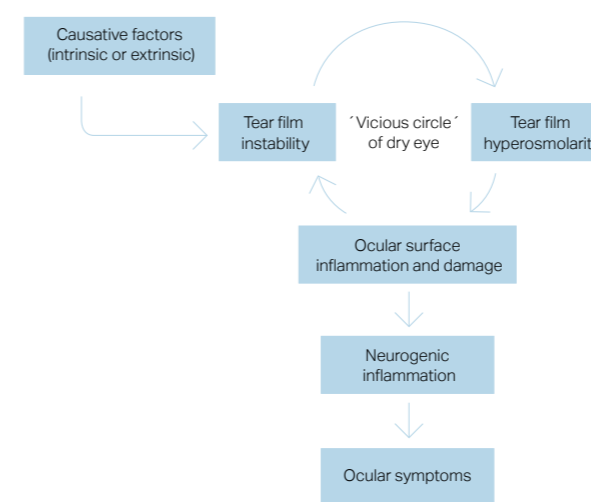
Causative factors (intrinsic or extrinsic)

Tear film instability

´Vicious circle´ of dry eye

Tear film hyperosmolarit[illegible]

Ocular surface inflammation and damage

Neurogenic inflammation

Ocular symptoms